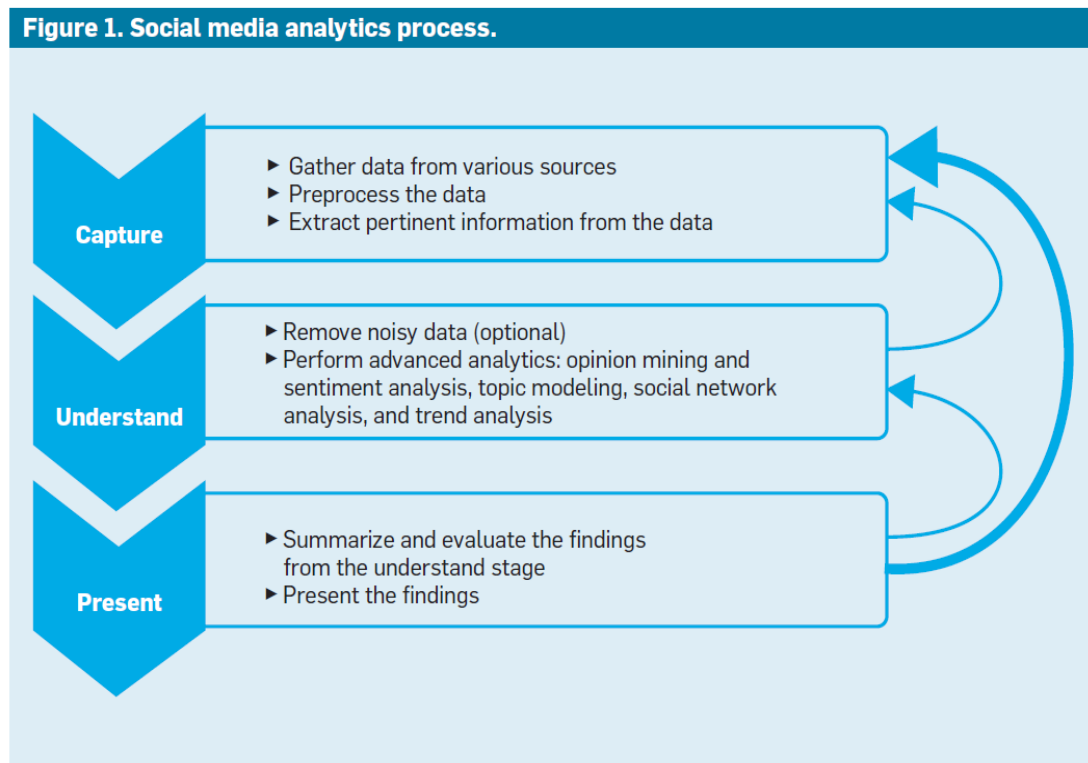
Figure 1. Social media analytics process.

Capture

► Gather data from various sources
► Preprocess the data
► Extract pertinent information from the data

Understand

► Remove noisy data (optional)
► Perform advanced analytics: opinion mining and sentiment analysis, topic modeling, social network analysis, and trend analysis

Present

► Summarize and evaluate the findings from the understand stage
► Present the findings